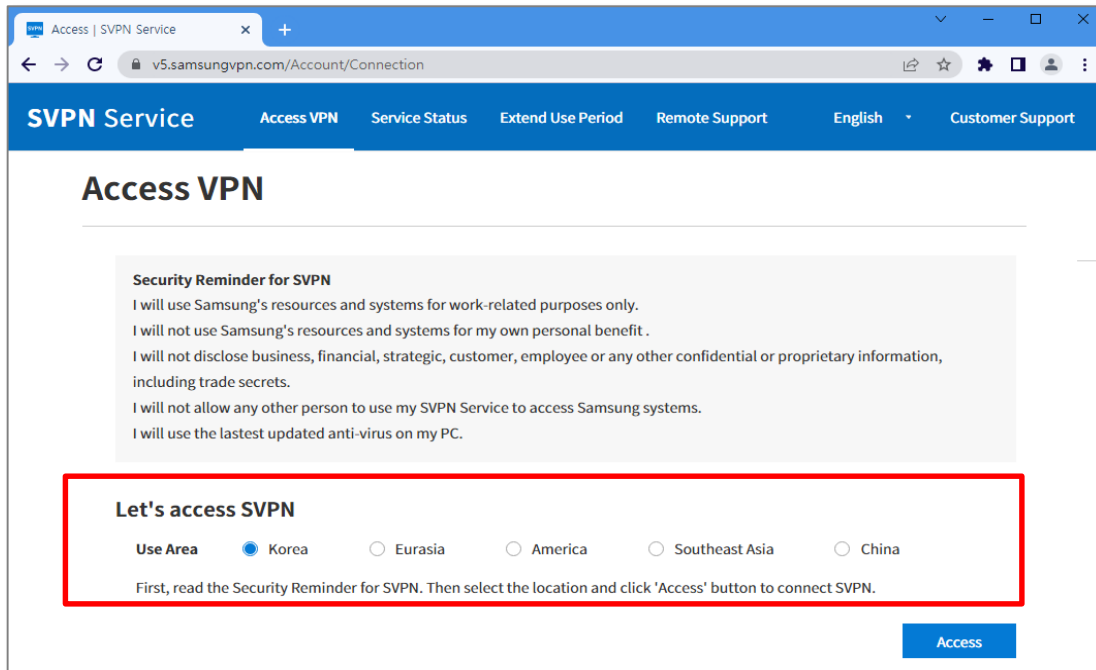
Access | SVPN Service

v5.samsungvpn.com/Account/Connection

SVPN Service Access VPN Service Status Extend Use Period Remote Support English Customer Support

Access VPN

Security Reminder for SVPN
I will use Samsung's resources and systems for work-related purposes only.
I will not use Samsung's resources and systems for my own personal benefit .
I will not disclose business, financial, strategic, customer, employee or any other confidential or proprietary information, including trade secrets.
I will not allow any other person to use my SVPN Service to access Samsung systems.
I will use the lastest updated anti-virus on my PC.

Let's access SVPN

Use Area Korea Eurasia America Southeast Asia China

First, read the Security Reminder for SVPN. Then select the location and click 'Access' button to connect SVPN.

Access